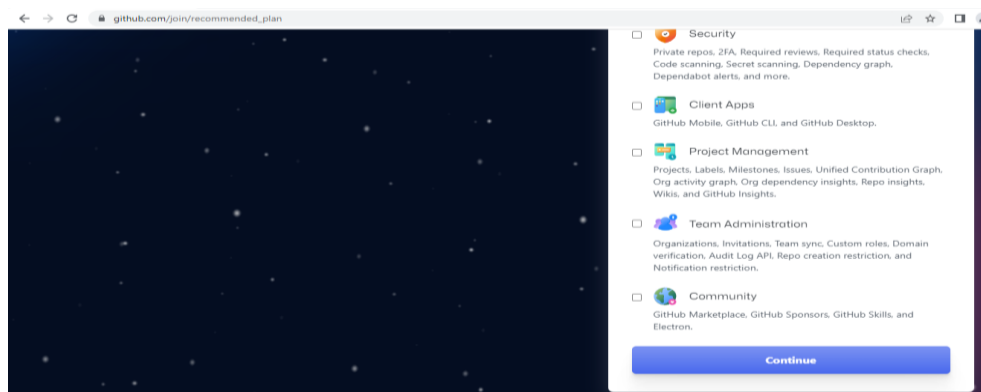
github.com/join/recommended_plan

Security
Private repos, 2FA, Required reviews, Required status checks, Code scanning, Secret scanning, Dependency graph, Dependabot alerts, and more.

Client Apps
GitHub Mobile, GitHub CLI, and GitHub Desktop.

Project Management
Projects, Labels, Milestones, Issues, Unified Contribution Graph, Org activity graph, Org dependency insights, Repo insights, Wikis, and GitHub Insights.

Team Administration
Organizations, Invitations, Team sync, Custom roles, Domain verification, Audit Log API, Repo creation restriction, and Notification restriction.

Community
GitHub Marketplace, GitHub Sponsors, GitHub Skills, and Electron.

Continue